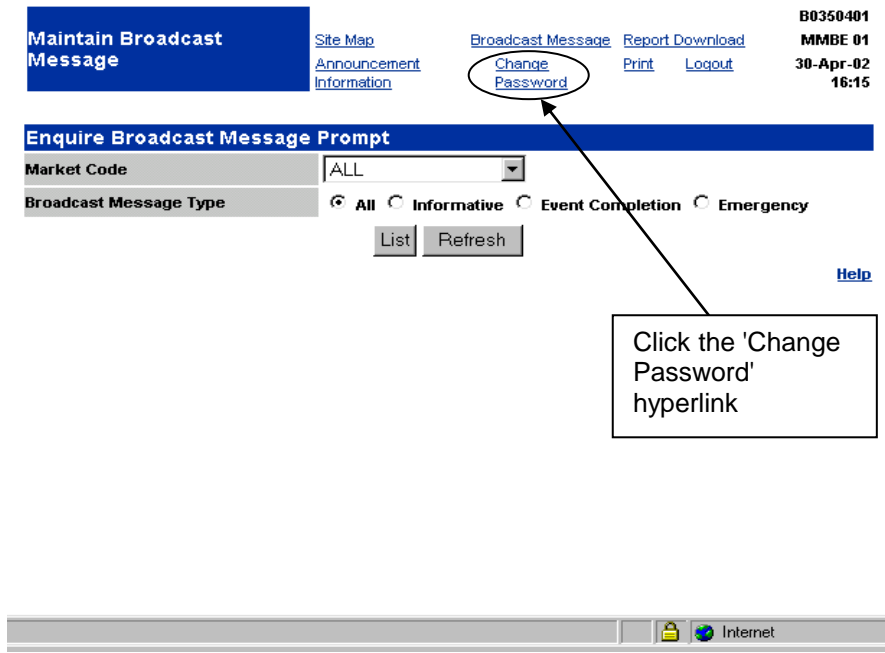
Maintain Broadcast Message

Site Map
Announcement Information

Broadcast Message
Change Password

Report Download
Print
Logout

B0350401
MMBE 01
30-Apr-02
16:15

Enquire Broadcast Message Prompt

| Market Code | ALL |
|---|---|
| Broadcast Message Type | All Informative Event Completion Emergency |

List Refresh

Help

Click the 'Change Password' hyperlink

Internet